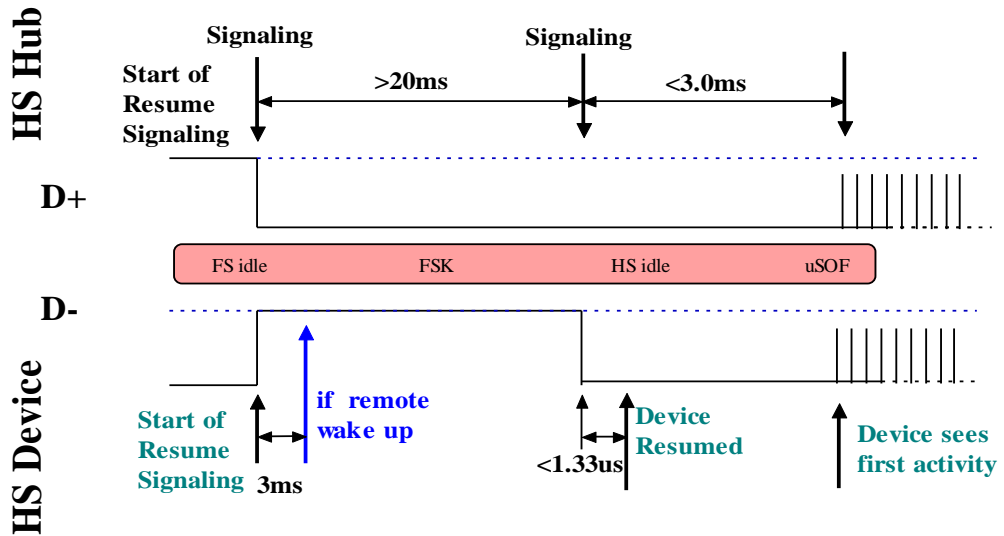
HS Hub

Signaling

Start of Resume Signaling

>20ms

Signaling

<3.0ms

D+

FS idle

FSK

HS idle

uSOF

D-

HS Device

Start of Resume Signaling

3ms

if remote wake up

<1.33us

Device Resumed

Device sees first activity